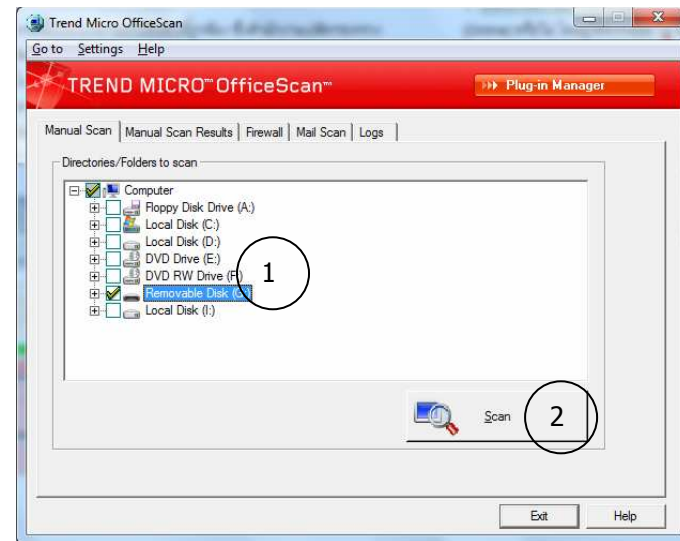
Trend Micro OfficeScan

Go to Settings Help

TREND MICRO™ OfficeScan™

Plug-in Manager

Manual Scan | Manual Scan Results | Firewall | Mail Scan | Logs

Directories/Folders to scan

Computer
Floppy Disk Drive (A:)
Local Disk (C:)
Local Disk (D:)
DVD Drive (E:)
DVD RW Drive (F:)
Removable Disk (G:)
Local Disk (I:)

1

Scan

2

Exit

Help